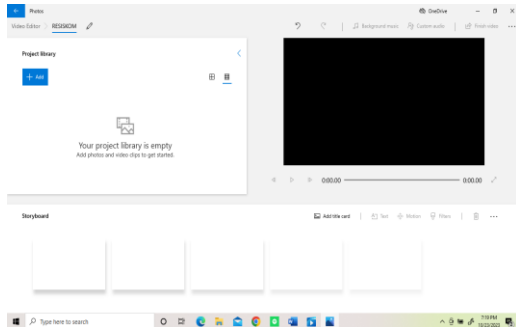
Photos

OneDrive

Video Editor > RESISCOM

Background music

Custom audio

Finish video

Project library

+ Add

Your project library is empty

Add photos and video clips to get started.

0:00.00

0:00.00

Storyboard

Add title card

Text

Motion

Filters

Type here to search

7:19 PM

10/23/2023